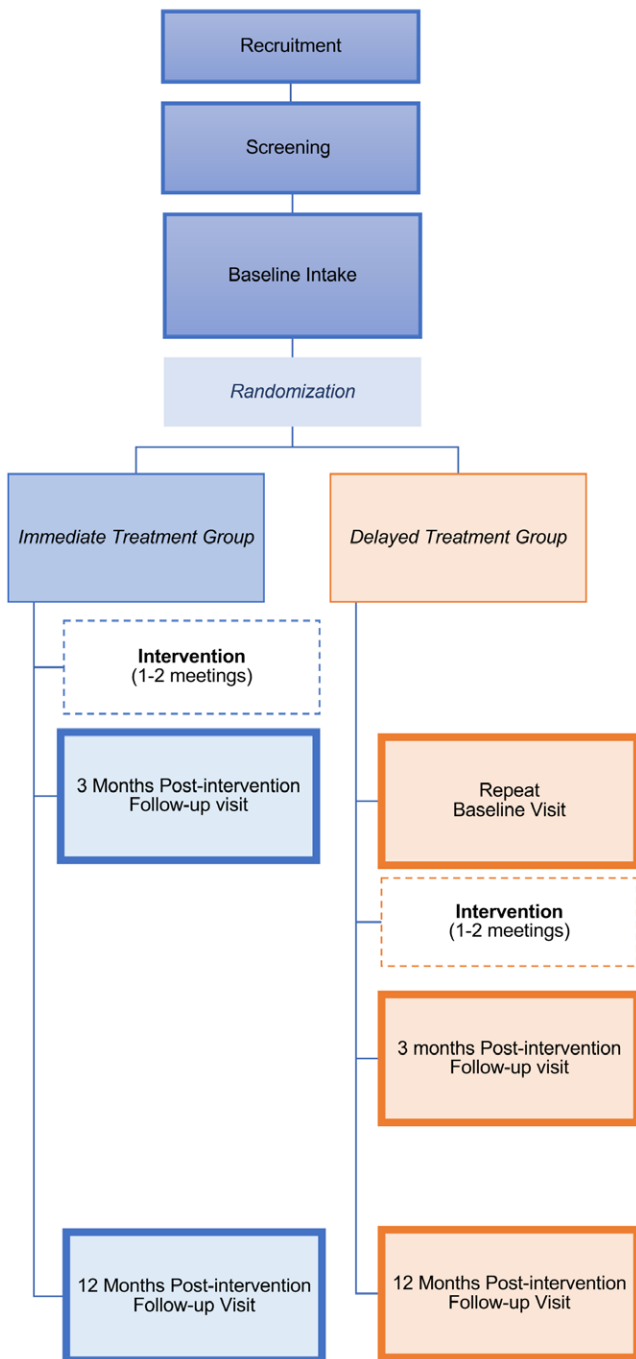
Recruitment

Screening

Baseline Intake

*Randomization*

*Immediate Treatment Group*

**Intervention**
(1-2 meetings)

3 Months Post-intervention
Follow-up visit

12 Months Post-intervention
Follow-up Visit

*Delayed Treatment Group*

Repeat
Baseline Visit

**Intervention**
(1-2 meetings)

3 months Post-intervention
Follow-up visit

12 Months Post-intervention
Follow-up Visit